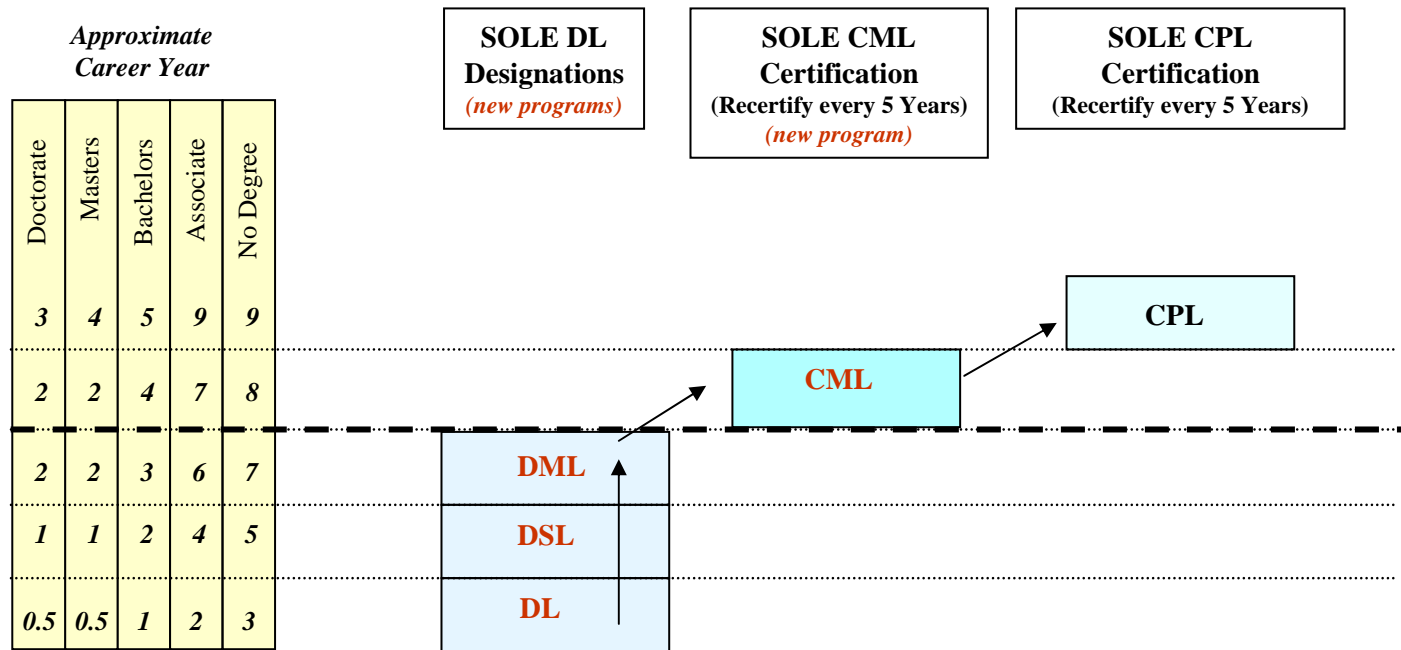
Approximate Career Year

| Doctorate | Masters | Bachelors | Associate | No Degree |
|---|---|---|---|---|
| 3 | 4 | 5 | 9 | 9 |
| 2 | 2 | 4 | 7 | 8 |
| 2 | 2 | 3 | 6 | 7 |
| 1 | 1 | 2 | 4 | 5 |
| 0.5 | 0.5 | 1 | 2 | 3 |

SOLE DL Designations
(new programs)

SOLE CML Certification
(Recertify every 5 Years)
(new program)

SOLE CPL Certification
(Recertify every 5 Years)

CPL

CML

DML

DSL

DL